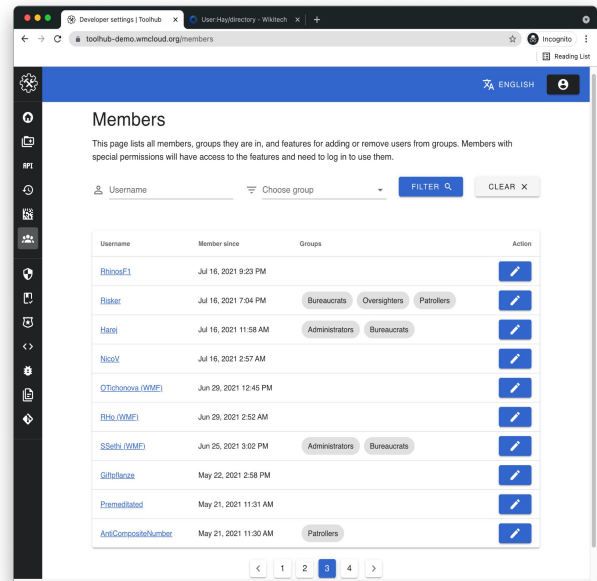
Developer settings | Toolhub ×
User:Hay/directory - Wikitech ×
+
toolhub-demo.wmcloud.org/members
Incognito
Reading List

API

ENGLISH

Members

This page lists all members, groups they are in, and features for adding or remove users from groups. Members with special permissions will have access to the features and need to log in to use them.

Username
Choose group
FILTER
CLEAR ×

| Username | Member since | Groups | Action |
|---|---|---|---|
| RhinosF1 | Jul 16, 2021 9:23 PM | | |
| Risker | Jul 16, 2021 7:04 PM | Bureaucrats Oversighters Patrollers | |
| Harej | Jul 16, 2021 11:58 AM | Administrators Bureaucrats | |
| NicoV | Jul 16, 2021 2:57 AM | | |
| OTichonova (WMF) | Jun 29, 2021 12:45 PM | | |
| RHo (WMF) | Jun 29, 2021 2:52 AM | | |
| SSethi (WMF) | Jun 25, 2021 3:02 PM | Administrators Bureaucrats | |
| Giftpflanze | May 22, 2021 2:58 PM | | |
| Premeditated | May 21, 2021 11:31 AM | | |
| AntiCompositeNumber | May 21, 2021 11:30 AM | Patrollers | |

< 1 2 3 4 >